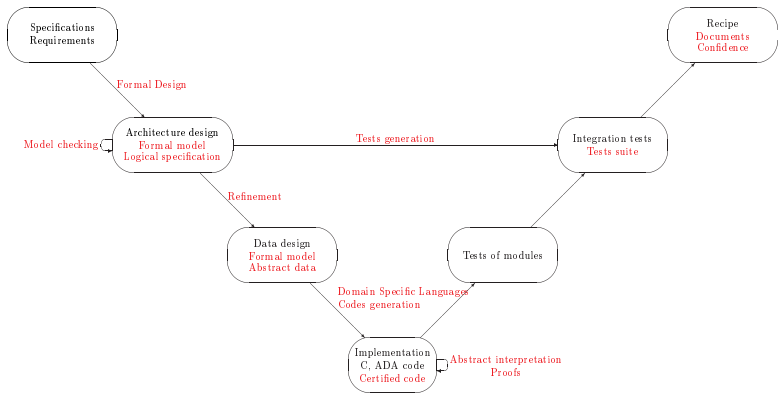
Specifications
Requirements

Formal Design

Model checking

Architecture design
Formal model
Logical specification

Tests generation

Refinement

Data design
Formal model
Abstract data

Domain Specific Languages
Codes generation

Implementation
C, ADA code
Certified code

Abstract interpretation
Proofs

Tests of modules

Integration tests
Tests suite

Recipe
Documents
Confidence